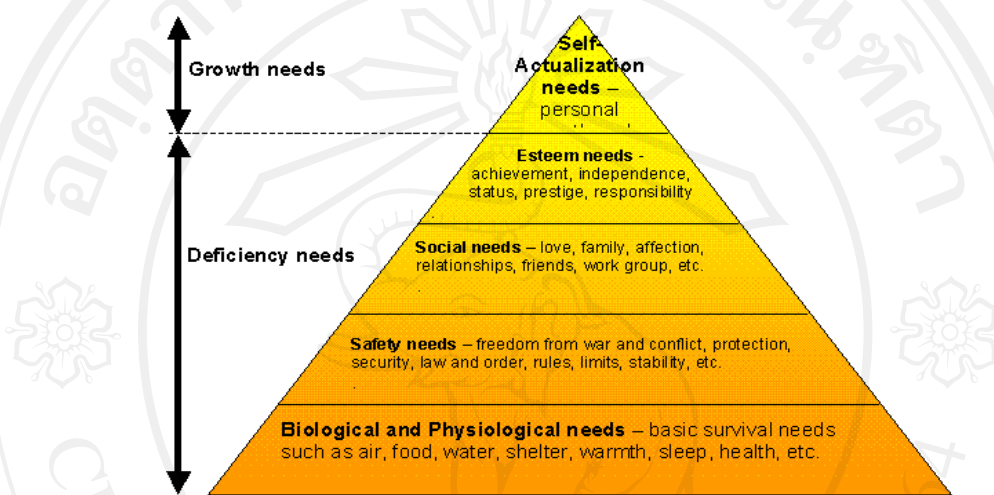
Growth needs

Deficiency needs

Self-Actualization needs – personal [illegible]

Esteem needs - achievement, independence, status, prestige, responsibility

Social needs – love, family, affection, relationships, friends, work group, etc.

Safety needs – freedom from war and conflict, protection, security, law and order, rules, limits, stability, etc.

Biological and Physiological needs – basic survival needs such as air, food, water, shelter, warmth, sleep, health, etc.